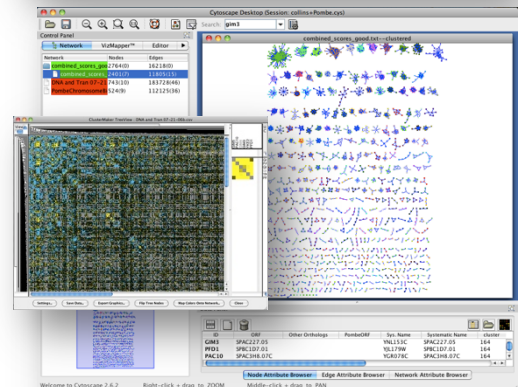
Cytoscape Desktop (Session: collins+Pombe.cys)

Search: gim3

Control Panel

Network | VizMapper™ | Editor

| Network | Nodes | Edges |
|---|---|---|
| combined_scores_goo | 2764(0) | 16218(0) |
| combined_scores_g | 2401(7) | 11805(15) |
| DNA and Tryn 07-2 | 743(10) | 183728(46) |
| PombeChromosome | 524(9) | 112125(36) |

combined_scores_good.txt--clustered

ClusterMaker TreeView - DNA and Tryn 07-21-.mbk.csv

Settings... | Save Data... | Export Graphics... | Flip Tree Nodes | Map Colors Onto Network... | Close

| ID | ORF | Other Orthologs | PombeORF | Sys. Name | Systematic Name | Cluster |
|---|---|---|---|---|---|---|
| GIM3 | SPAC227.05 | | | YNL153C | SPAC227.05 | 164 |
| PFD1 | SPBC1D7.01 | | | YJL179W | SPBC1D7.01 | 164 |
| PAC10 | SPAC3H8.07C | | | YGR078C | SPAC3H8.07C | 164 |

Node Attribute Browser | Edge Attribute Browser | Network Attribute Browser

Welcome to Cytoscape 2.6.2 | Right-click + drag to ZOOM | Middle-click + drag to PAN